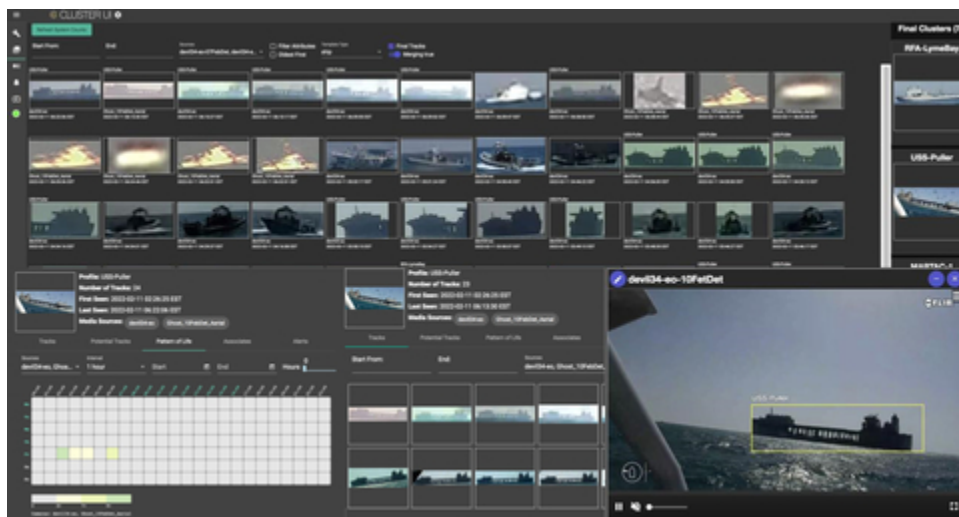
CLUSTER UI

Refresh System Clusters

Start From

End

Sources

Filter Attributes

Global Find

Final Tracks

Merging true

Final Clusters

RFA-LymeBay

USS-Puller

Profile: USS-Puller

Number of Tracks: 24

First Seen: 2022-02-11 02:26:25 EST

Last Seen: 2022-02-11 06:22:06 EST

Media Sources:

Shoal_10FatDet_Aerial

Tracks

Potential Tracks

Pattern of Life

Associates

Alerts

Sources

Interval

1 hour

Start

End

Hours

Profile: USS-Puller

Number of Tracks: 23

First Seen: 2022-02-11 02:26:25 EST

Last Seen: 2022-02-11 06:13:30 EST

Media Sources:

Shoal_10FatDet_Aerial

Tracks

Potential Tracks

Pattern of Life

Associates

Start From

End

Sources

devil34-eo-10FatDet

USS-Puller

FLIR